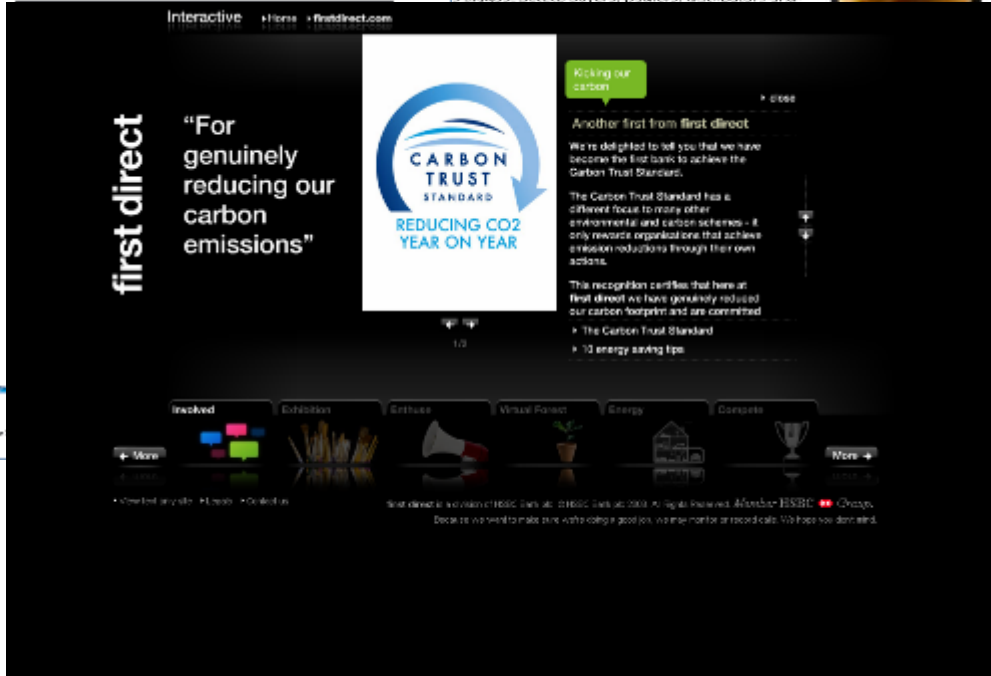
Interactive ›Home ›firstdirect.com

first direct

“For genuinely reducing our carbon emissions”

CARBON TRUST STANDARD

REDUCING CO2 YEAR ON YEAR

1/3

Kicking our carbon

› close

Another first from first direct

We're delighted to tell you that we have become the first bank to achieve the Carbon Trust Standard.

The Carbon Trust Standard has a different focus to many other environmental and carbon schemes - it only rewards organisations that achieve emission reductions through their own actions.

This recognition certifies that here at first direct we have genuinely reduced our carbon footprint and are committed

› The Carbon Trust Standard

› 10 energy saving tips

Involved | Exhibition | Enthuse | Virtual Forest | Energy | Compete

← More

More →

› View text only site › Legals › Contact us

first direct is a division of HSBC Bank plc. © HSBC Bank plc 2008. All Rights Reserved. Member HSBC Group.

Because we want to make sure we're doing a good job, we may monitor or record calls. We hope you don't mind.